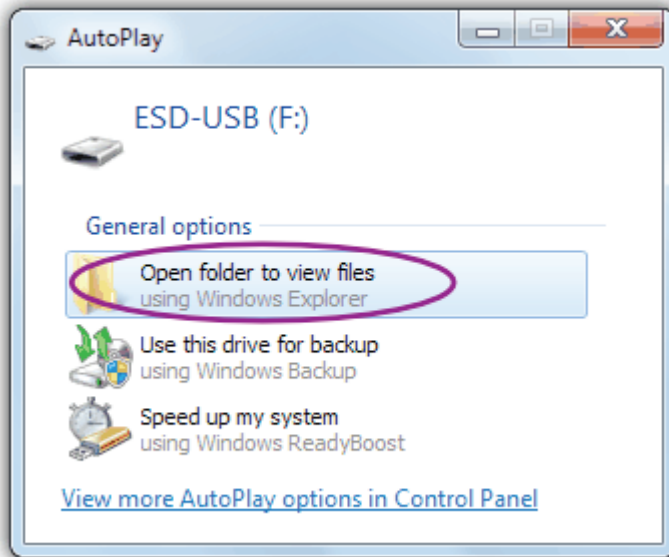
AutoPlay

ESD-USB (F:)

General options

Open folder to view files
using Windows Explorer

Use this drive for backup
using Windows Backup

Speed up my system
using Windows ReadyBoost

View more AutoPlay options in Control Panel